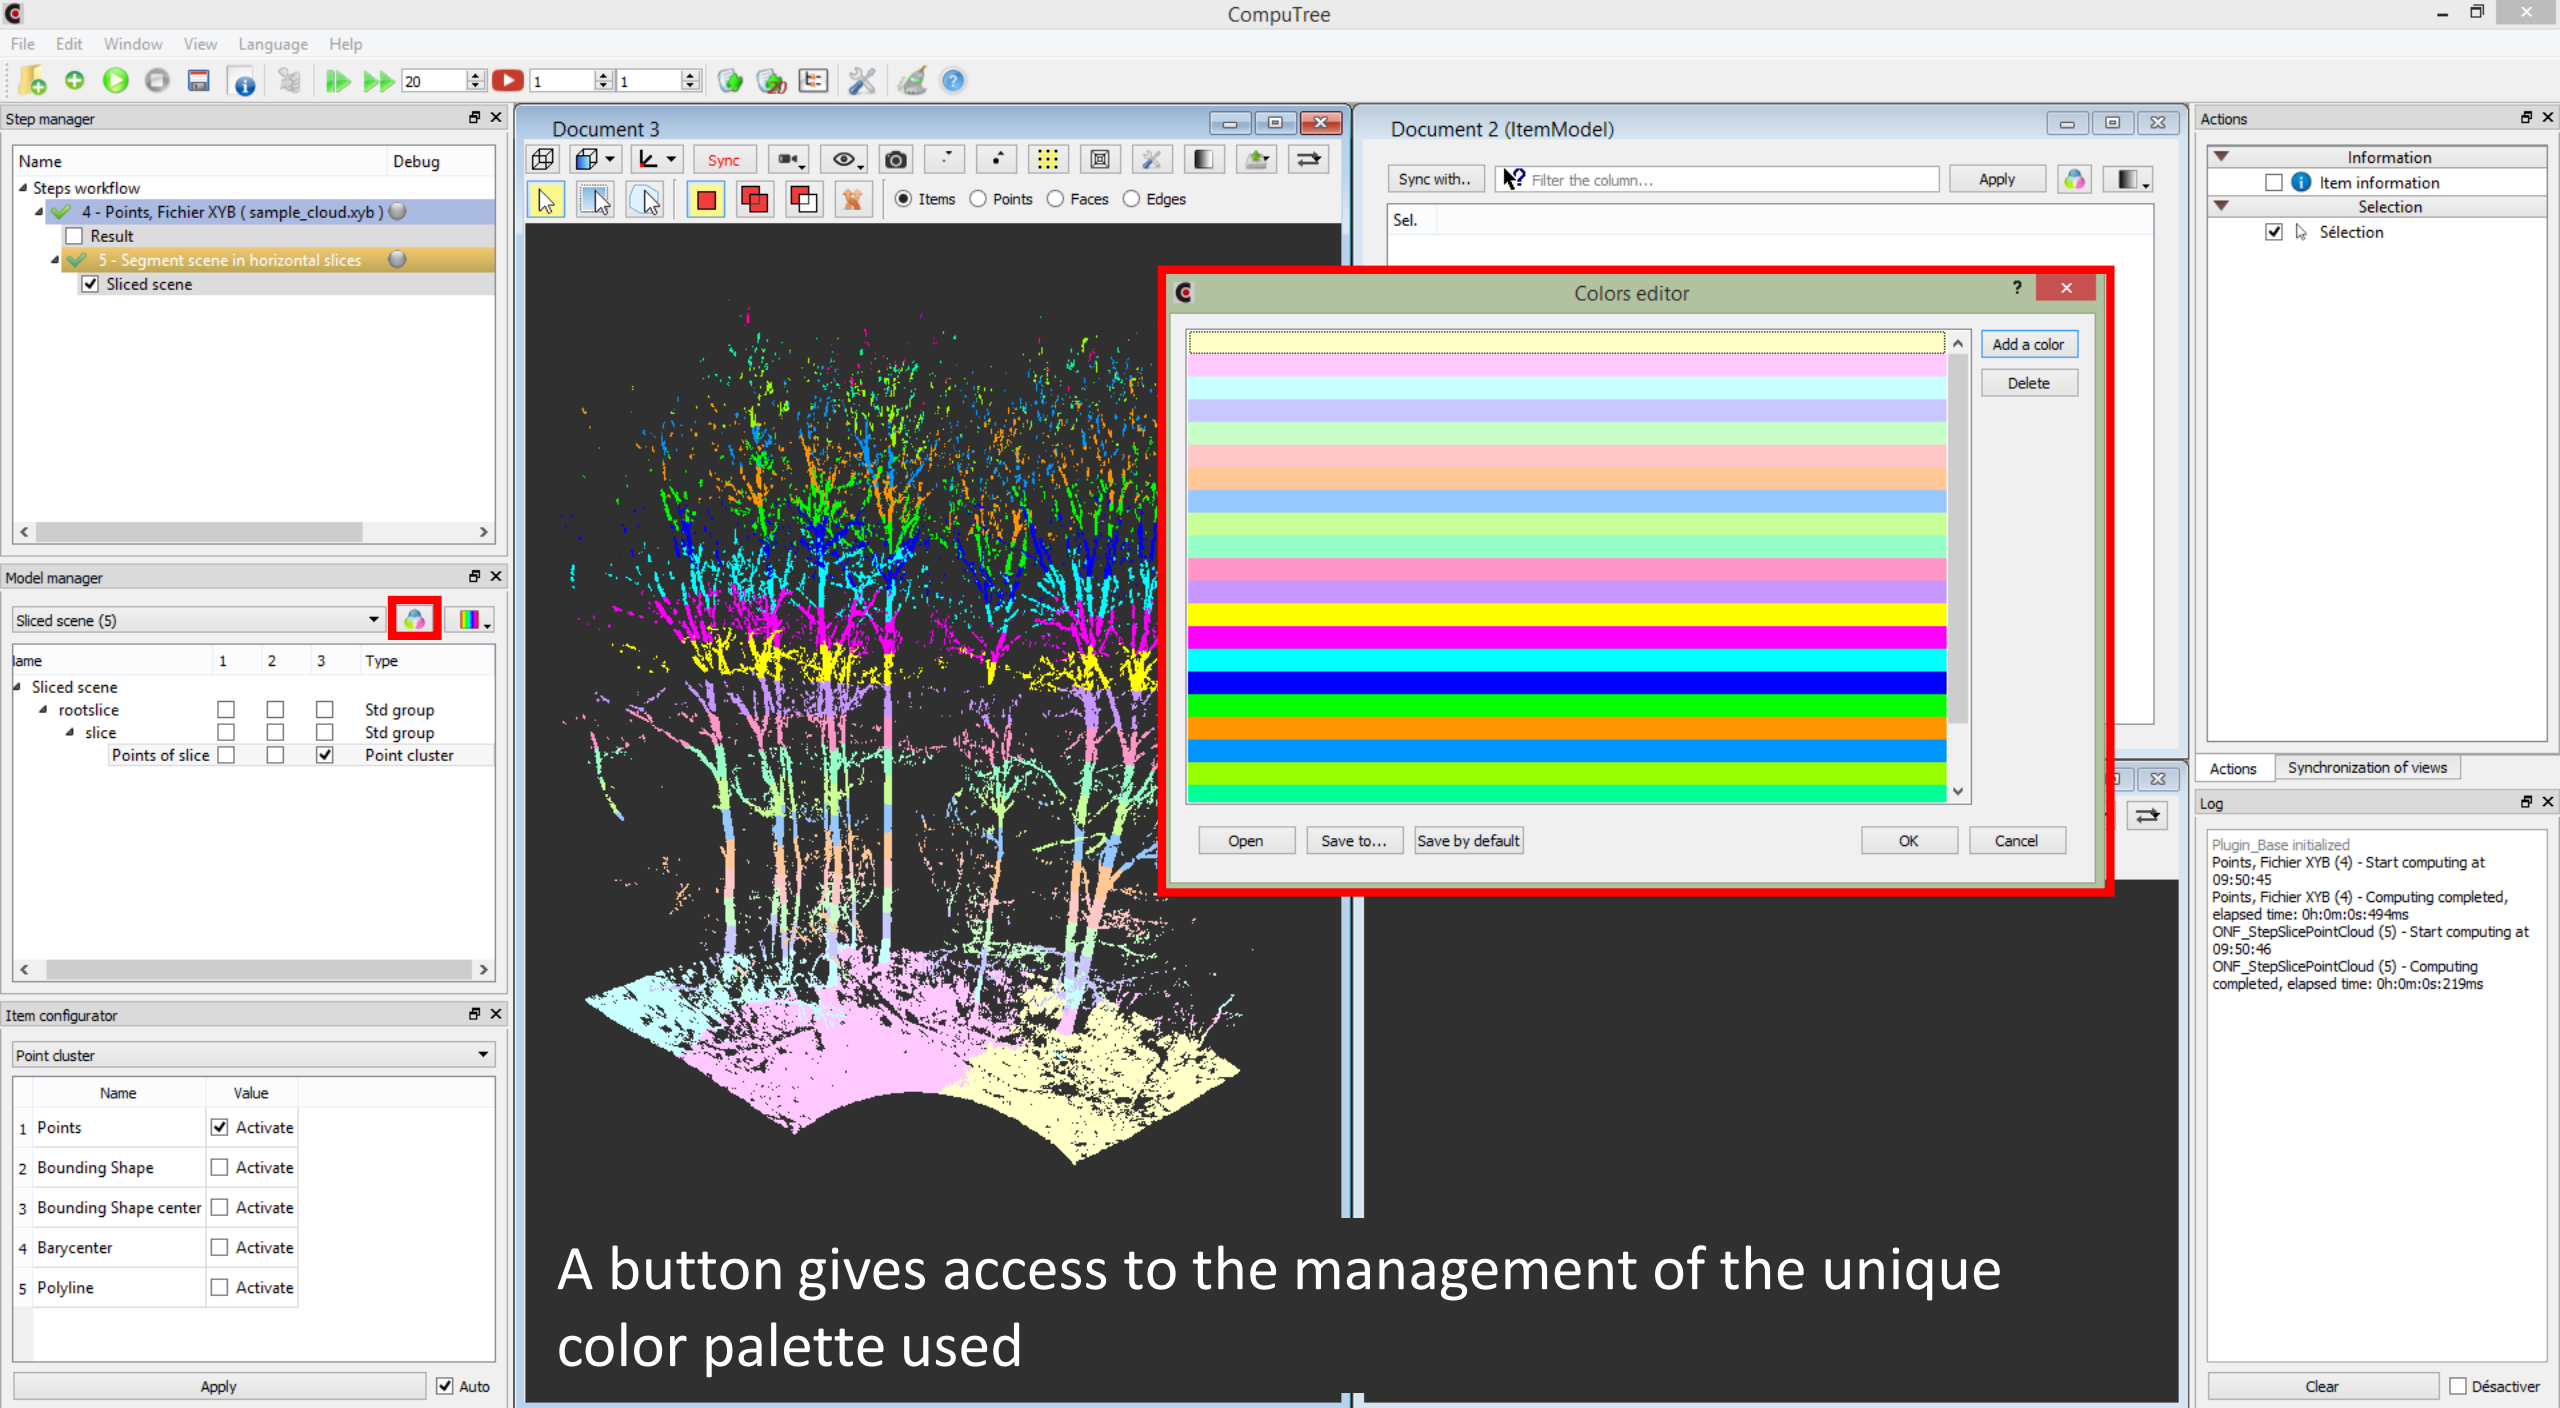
CompuTree

File Edit Window View Language Help

20 1 1

Step manager

| Name | Debug |
|---|---|
| Steps workflow | |
| 4 - Points, Fichier XYB ( sample_cloud.xyb ) | |
| Result | |
| 5 - Segment scene in horizontal slices | |
| Sliced scene | |

Model manager

Sliced scene (5)

| lame | 1 | 2 | 3 | Type |
|---|---|---|---|---|
| Sliced scene | | | | |
| rootslice | | | | Std group |
| slice | | | | Std group |
| Points of slice | | | | Point cluster |

Item configurator

Point cluster

| | Name | Value |
|---|---|---|
| 1 | Points | Activate |
| 2 | Bounding Shape | Activate |
| 3 | Bounding Shape center | Activate |
| 4 | Barycenter | Activate |
| 5 | Polyline | Activate |

Apply Auto

Document 3

Sync

Items Points Faces Edges

Document 2 (ItemModel)

Sync with.. Filter the column... Apply

Sel.

Colors editor ?

Add a color
Delete

Open Save to... Save by default OK Cancel

Actions

Information
Item information
Selection
Sélection

Actions Synchronization of views

Log

Plugin_Base initialized
Points, Fichier XYB (4) - Start computing at 09:50:45
Points, Fichier XYB (4) - Computing completed, elapsed time: 0h:0m:0s:494ms
ONF_StepSlicePointCloud (5) - Start computing at 09:50:46
ONF_StepSlicePointCloud (5) - Computing completed, elapsed time: 0h:0m:0s:219ms

Clear Désactiver

A button gives access to the management of the unique color palette used